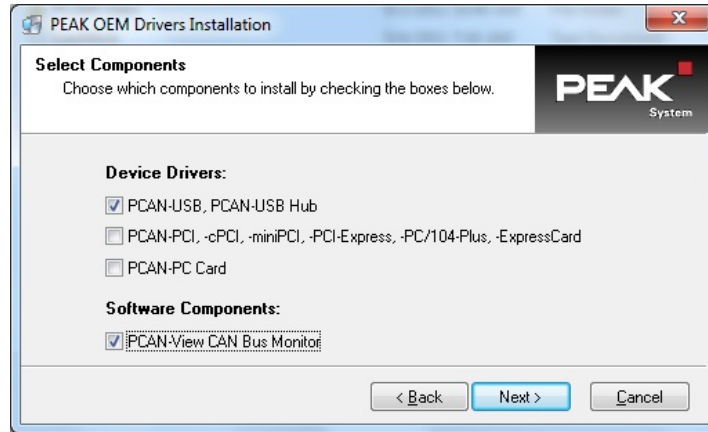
PEAK OEM Drivers Installation

Select Components
Choose which components to install by checking the boxes below.

PEAK
System

Device Drivers:

PCAN-USB, PCAN-USB Hub

PCAN-PCI, -cPCI, -miniPCI, -PCI-Express, -PC/104-Plus, -ExpressCard

PCAN-PC Card

Software Components:

PCAN-View CAN Bus Monitor

< Back
Next >
Cancel